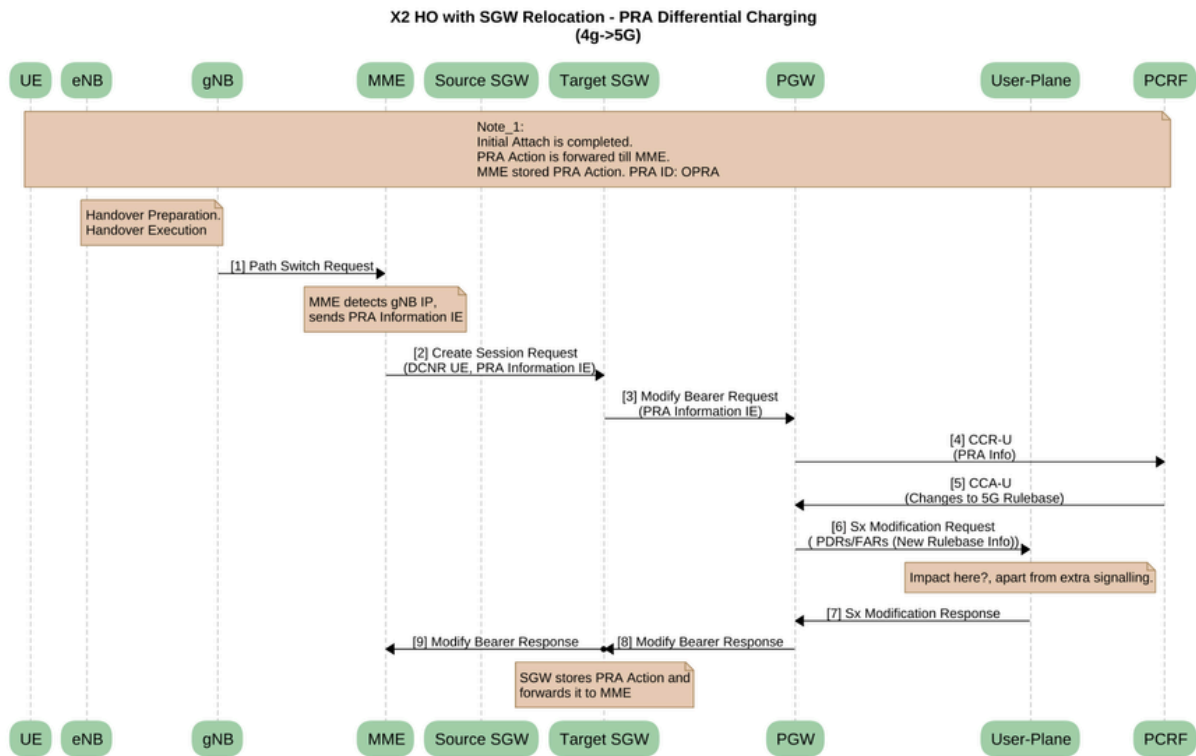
X2 HO with SGW Relocation - PRA Differential Charging
(4g->5G)

UE eNB gNB MME Source SGW Target SGW PGW User-Plane PCRF

Note_1:
Initial Attach is completed.
PRA Action is forwarded till MME.
MME stored PRA Action. PRA ID: OPRA

Handover Preparation.
Handover Execution

[1] Path Switch Request

MME detects gNB IP,
sends PRA Information IE

[2] Create Session Request
(DCNR UE, PRA Information IE)

[3] Modify Bearer Request
(PRA Information IE)

[4] CCR-U
(PRA Info)

[5] CCA-U
(Changes to 5G Rulebase)

[6] Sx Modification Request
( PDRs/FARs (New Rulebase Info))

Impact here?, apart from extra signalling.

[7] Sx Modification Response

[9] Modify Bearer Response

[8] Modify Bearer Response

SGW stores PRA Action and
forwards it to MME

UE eNB gNB MME Source SGW Target SGW PGW User-Plane PCRF